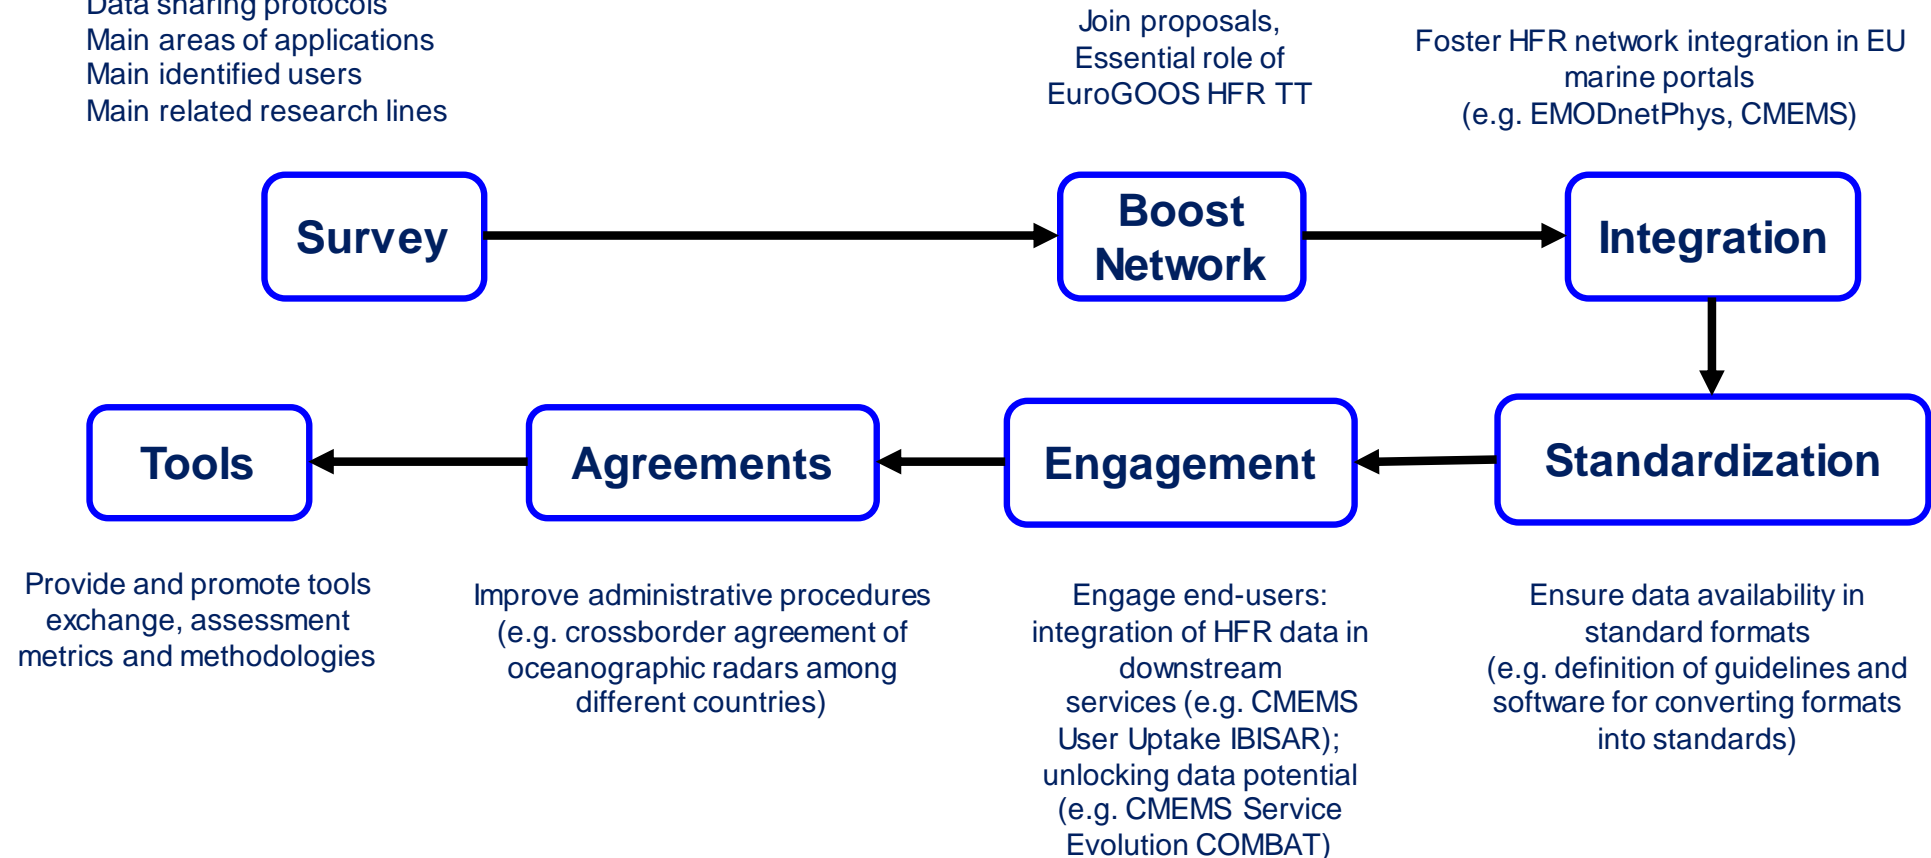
Data sharing protocols
Main areas of applications
Main identified users
Main related research lines

Join proposals, Essential role of EuroGOOS HFR TT

Foster HFR network integration in EU marine portals (e.g. EMODnetPhys, CMEMS)

Survey

Boost Network

Integration

Standardization

Engagement

Agreements

Tools

Provide and promote tools exchange, assessment metrics and methodologies

Improve administrative procedures (e.g. crossborder agreement of oceanographic radars among different countries)

Engage end-users: integration of HFR data in downstream services (e.g. CMEMS User Uptake IBISAR); unlocking data potential (e.g. CMEMS Service Evolution COMBAT)

Ensure data availability in standard formats (e.g. definition of guidelines and software for converting formats into standards)